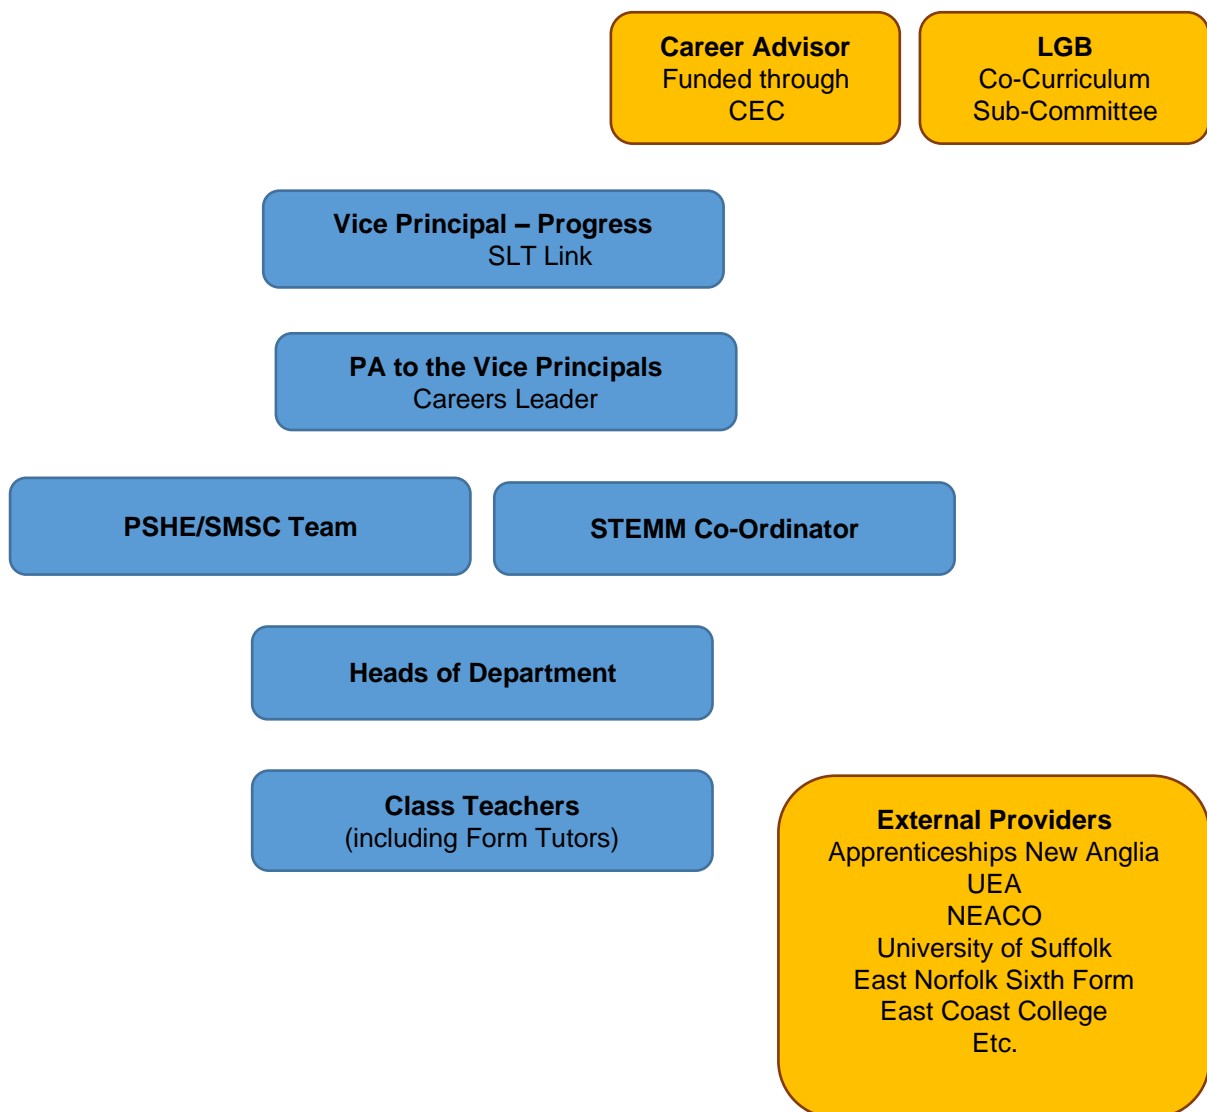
Career Advisor
Funded through
CEC

LGB
Co-Curriculum
Sub-Committee

Vice Principal – Progress
SLT Link

PA to the Vice Principals
Careers Leader

PSHE/SMSC Team

STEMM Co-Ordinator

Heads of Department

Class Teachers
(including Form Tutors)

External Providers
Apprenticeships New Anglia
UEA
NEACO
University of Suffolk
East Norfolk Sixth Form
East Coast College
Etc.